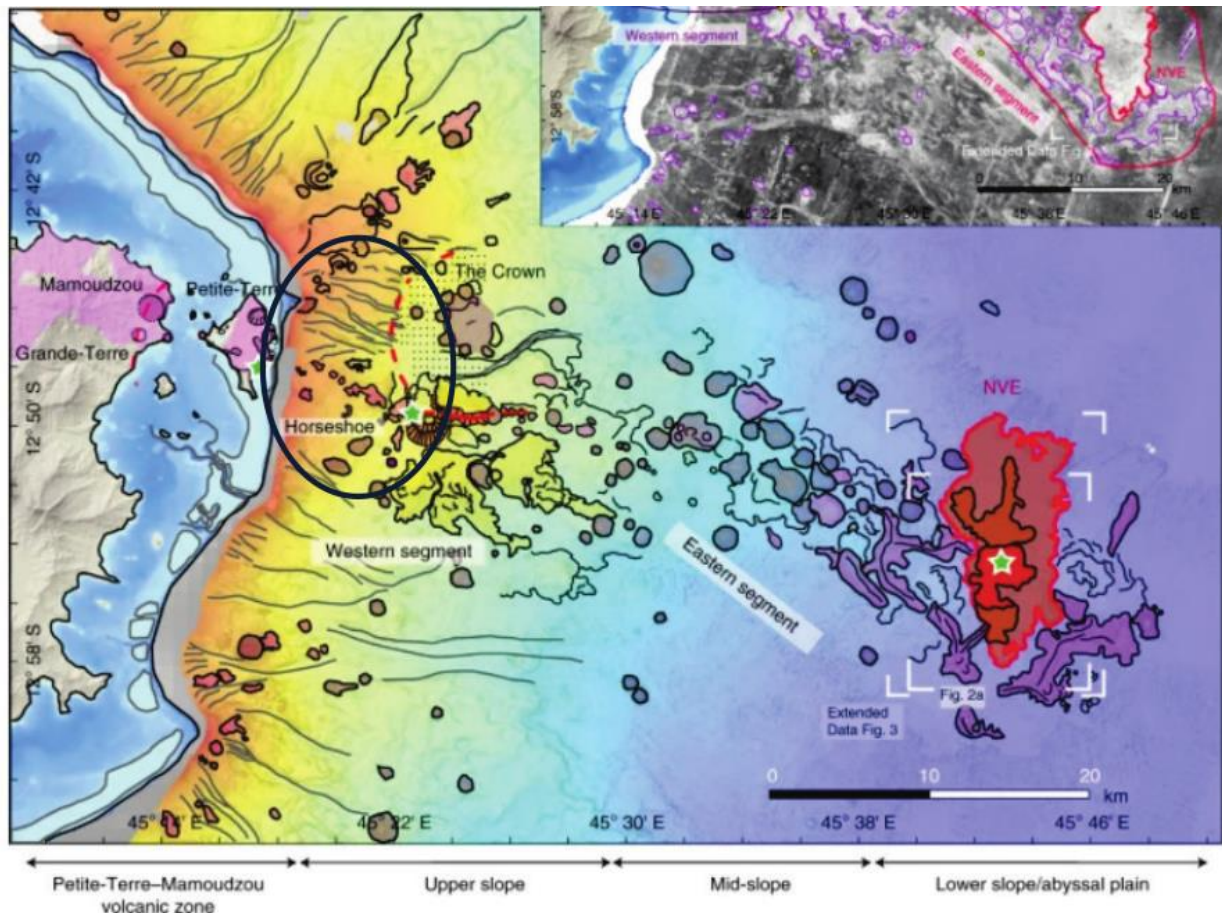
Western segment
Eastern segment
NVE
12° 58' S
Extended Data Fig
0
10
20
km
45° 14' E
45° 22' E
45° 30' E
45° 38' E
45° 46' E

12° 42' S
Mamoudzou
Petite-Terre
Grande-Terre
The Crown
12° 50' S
Horseshoe
NVE
Western segment
Eastern segment
12° 58' S
Fig. 2a
Extended Data Fig. 3
0
10
20
km
45° 14' E
45° 22' E
45° 30' E
45° 38' E
45° 46' E

Petite-Terre–Mamoudzou volcanic zone
Upper slope
Mid-slope
Lower slope/abyssal plain